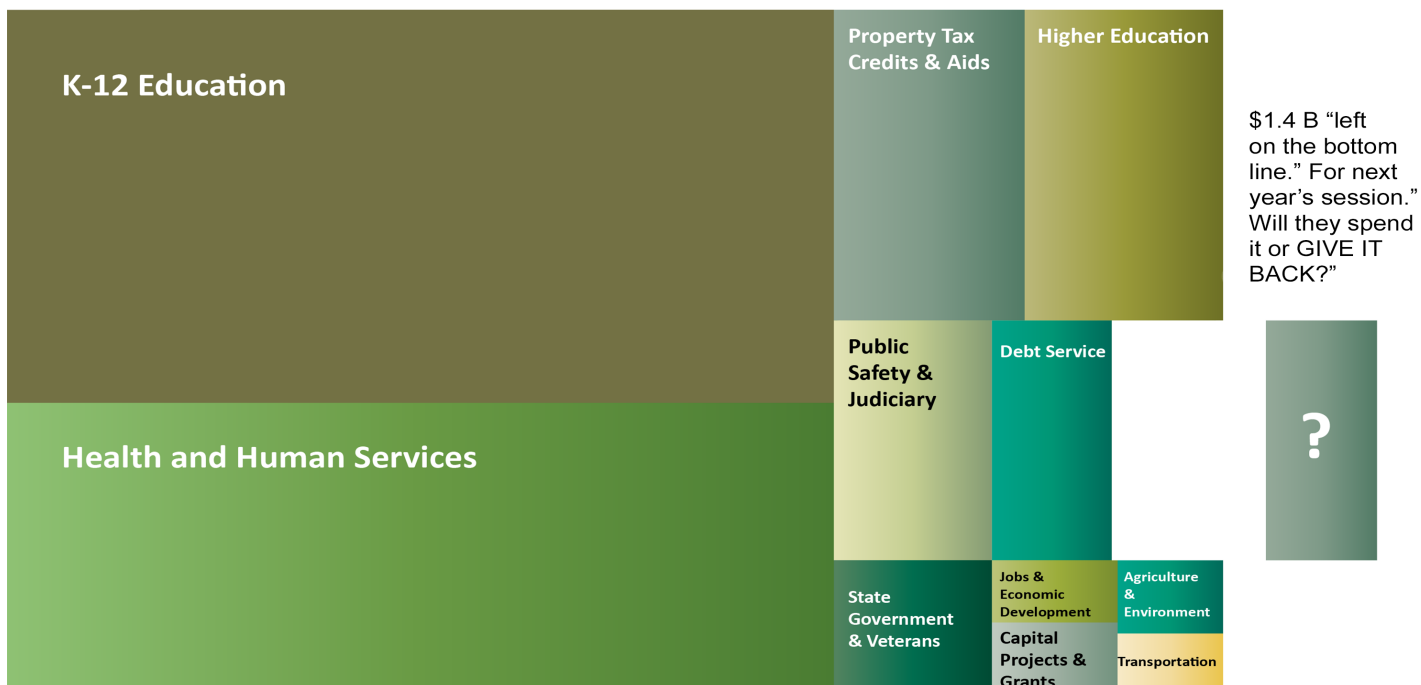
K-12 Education

Property Tax Credits & Aids

Higher Education

$1.4 B “left on the bottom line.” For next year’s session.” Will they spend it or GIVE IT BACK?”

Public Safety & Judiciary

Debt Service

?

Health and Human Services

State Government & Veterans

Jobs & Economic Development

Agriculture & Environment

Capital Projects & Grants

Transportation